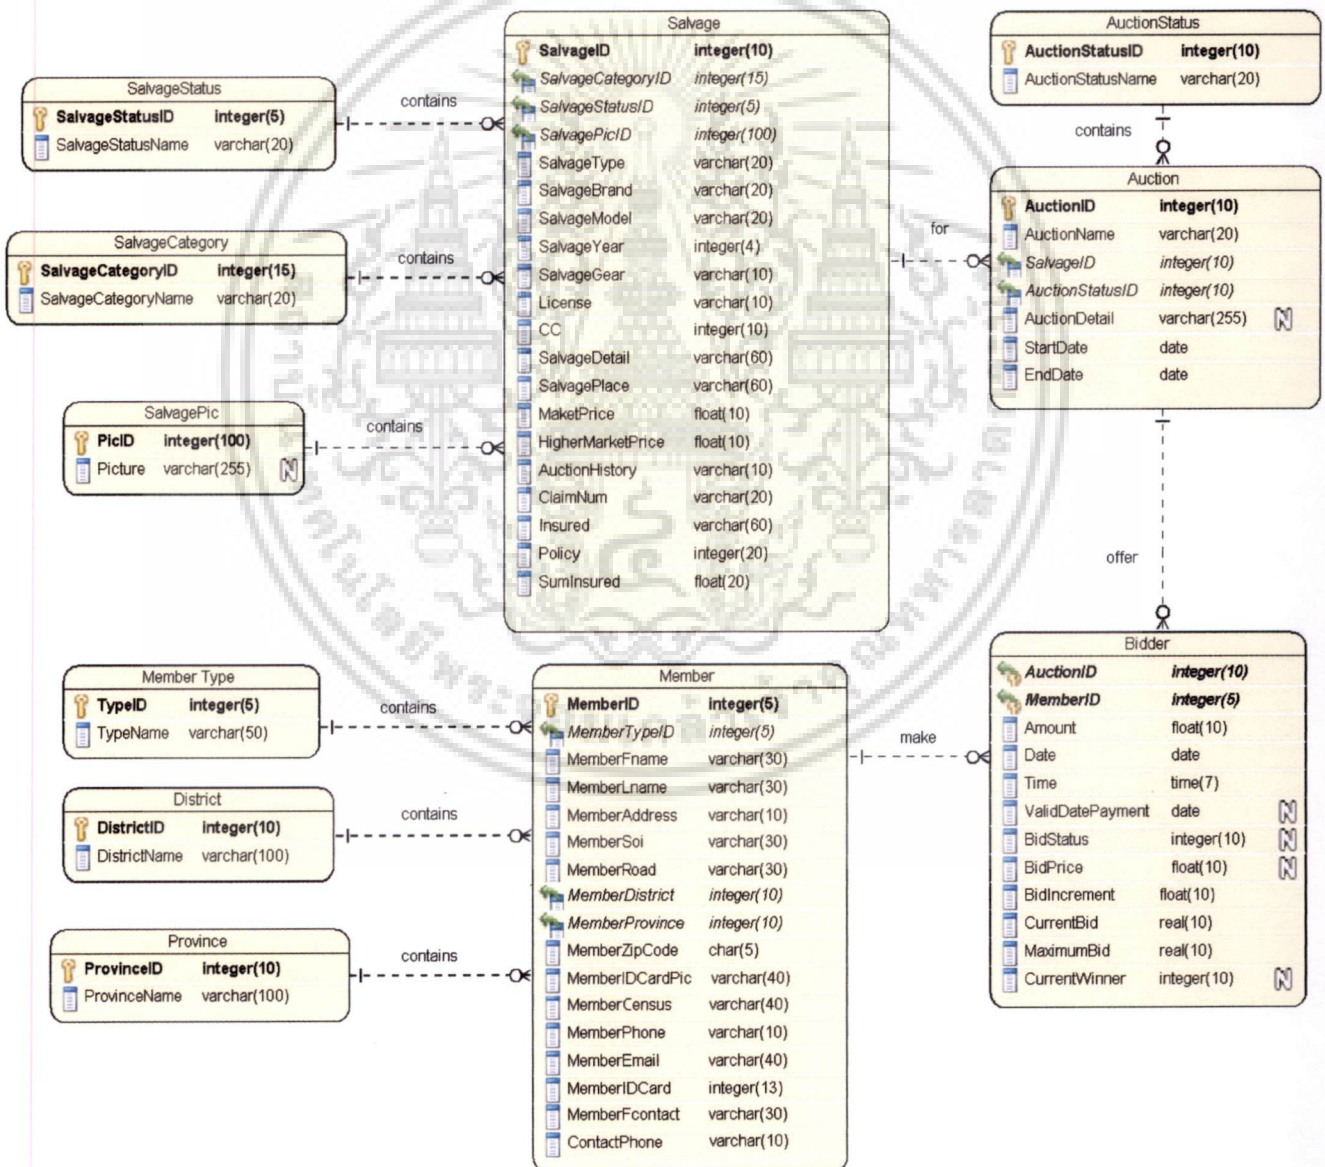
Salvage

| | |
|---|---|
| SalvageID | integer(10) |
| SalvageCategoryID | integer(15) |
| SalvageStatusID | integer(5) |
| SalvagePicID | integer(100) |
| SalvageType | varchar(20) |
| SalvageBrand | varchar(20) |
| SalvageModel | varchar(20) |
| SalvageYear | integer(4) |
| SalvageGear | varchar(10) |
| License | varchar(10) |
| CC | integer(10) |
| SalvageDetail | varchar(60) |
| SalvagePlace | varchar(60) |
| MaketPrice | float(10) |
| HigherMarketPrice | float(10) |
| AuctionHistory | varchar(10) |
| ClaimNum | varchar(20) |
| Insured | varchar(60) |
| Policy | integer(20) |
| SumInsured | float(20) |

AuctionStatus

| | |
|---|---|
| AuctionStatusID | integer(10) |
| AuctionStatusName | varchar(20) |

SalvageStatus

| | |
|---|---|
| SalvageStatusID | integer(5) |
| SalvageStatusName | varchar(20) |

contains

contains

Auction

| | | |
|---|---|---|
| AuctionID | integer(10) | |
| AuctionName | varchar(20) | |
| SalvageID | integer(10) | |
| AuctionStatusID | integer(10) | |
| AuctionDetail | varchar(255) | N |
| StartDate | date | |
| EndDate | date | |

for

SalvageCategory

| | |
|---|---|
| SalvageCategoryID | integer(15) |
| SalvageCategoryName | varchar(20) |

contains

SalvagePic

| | | |
|---|---|---|
| PicID | integer(100) | |
| Picture | varchar(255) | N |

contains

offer

Member Type

| | |
|---|---|
| TypeID | integer(5) |
| TypeName | varchar(50) |

contains

Member

| | |
|---|---|
| MemberID | integer(5) |
| MemberTypeID | integer(5) |
| MemberFname | varchar(30) |
| MemberLname | varchar(30) |
| MemberAddress | varchar(10) |
| MemberSoi | varchar(30) |
| MemberRoad | varchar(30) |
| MemberDistrict | integer(10) |
| MemberProvince | integer(10) |
| MemberZipCode | char(5) |
| MemberIDCardPic | varchar(40) |
| MemberCensus | varchar(40) |
| MemberPhone | varchar(10) |
| MemberEmail | varchar(40) |
| MemberIDCard | integer(13) |
| MemberFcontact | varchar(30) |
| ContactPhone | varchar(10) |

make

Bidder

| | | |
|---|---|---|
| AuctionID | integer(10) | |
| MemberID | integer(5) | |
| Amount | float(10) | |
| Date | date | |
| Time | time(7) | |
| ValidDatePayment | date | N |
| BidStatus | integer(10) | N |
| BidPrice | float(10) | N |
| BidIncrement | float(10) | |
| CurrentBid | real(10) | |
| MaximumBid | real(10) | |
| CurrentWinner | integer(10) | N |

District

| | |
|---|---|
| DistrictID | integer(10) |
| DistrictName | varchar(100) |

contains

Province

| | |
|---|---|
| ProvinceID | integer(10) |
| ProvinceName | varchar(100) |

contains